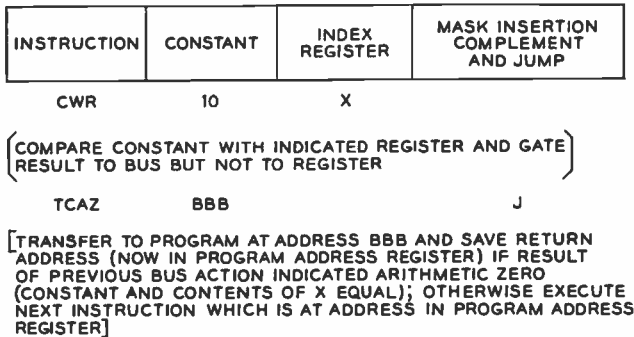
| INSTRUCTION | CONSTANT | INDEX REGISTER | MASK INSERTION COMPLEMENT AND JUMP |
|---|---|---|---|
| CWR | 10 | X | |

(COMPARE CONSTANT WITH INDICATED REGISTER AND GATE RESULT TO BUS BUT NOT TO REGISTER)

| TCAZ | BBB | | J |
|---|---|---|---|

[TRANSFER TO PROGRAM AT ADDRESS BBB AND SAVE RETURN ADDRESS (NOW IN PROGRAM ADDRESS REGISTER) IF RESULT OF PREVIOUS BUS ACTION INDICATED ARITHMETIC ZERO (CONSTANT AND CONTENTS OF X EQUAL); OTHERWISE EXECUTE NEXT INSTRUCTION WHICH IS AT ADDRESS IN PROGRAM ADDRESS REGISTER]